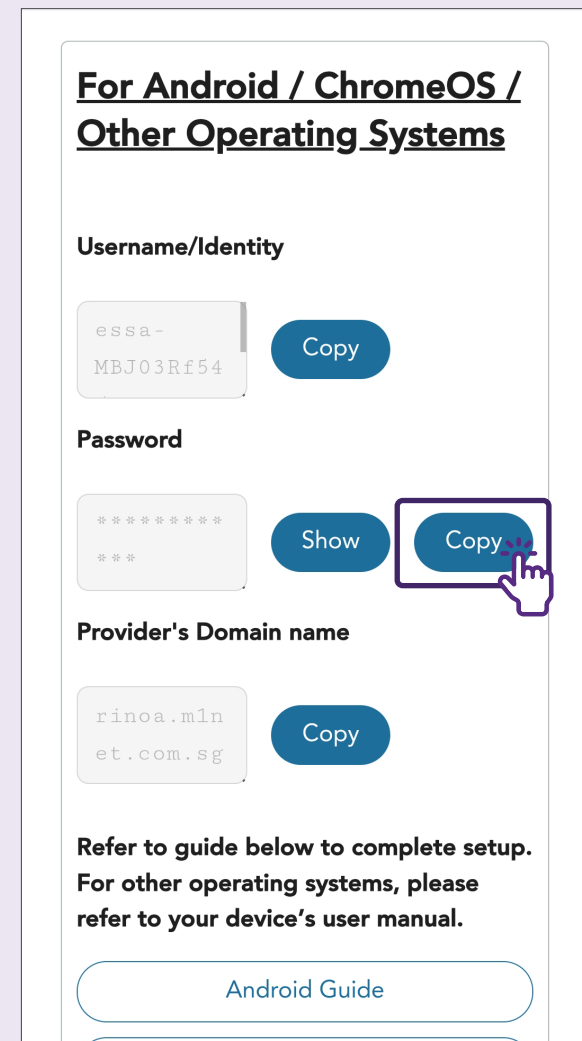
For Android / ChromeOS / Other Operating Systems

Username/Identity

essa-MBJ03Rf54

Copy

Password

************

Show

Copy

Provider's Domain name

rinoa.m1net.com.sg

Copy

Refer to guide below to complete setup. For other operating systems, please refer to your device's user manual.

Android Guide